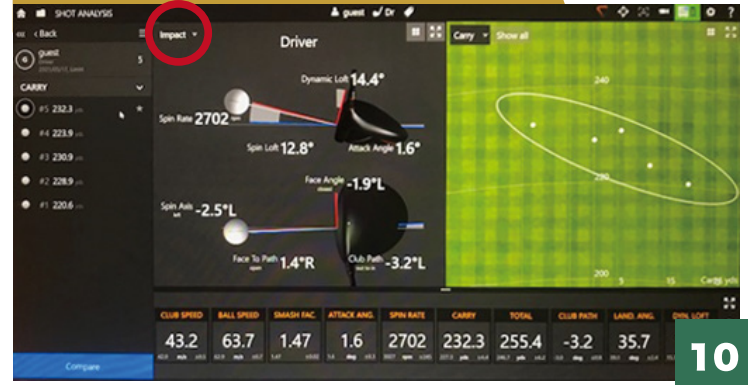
SHOT ANALYSIS

guest Dr

< Back

guest
5

CARRY

#5 232.3 yds
#4 223.9
#3 230.9
#2 228.9
#1 220.6

Compare

Impact

Driver

Dynamic Loft 14.4°

Spin Rate 2702 rpm

Spin Loft 12.8°

Attack Angle 1.6°

Face Angle -1.9°L

Spin Axis -2.5°L

Face To Path 1.4°R

Club Path -3.2°L

Carry Show all

240

220

200

5

15

Carry yds

| CLUB SPEED | BALL SPEED | SMASH FAC. | ATTACK ANG. | SPIN RATE | CARRY | TOTAL | CLUB PATH | LAND. ANG. | DYN. LOFT |
|---|---|---|---|---|---|---|---|---|---|
| 43.2 | 63.7 | 1.47 | 1.6 | 2702 | 232.3 | 255.4 | -3.2 | 35.7 | |

10